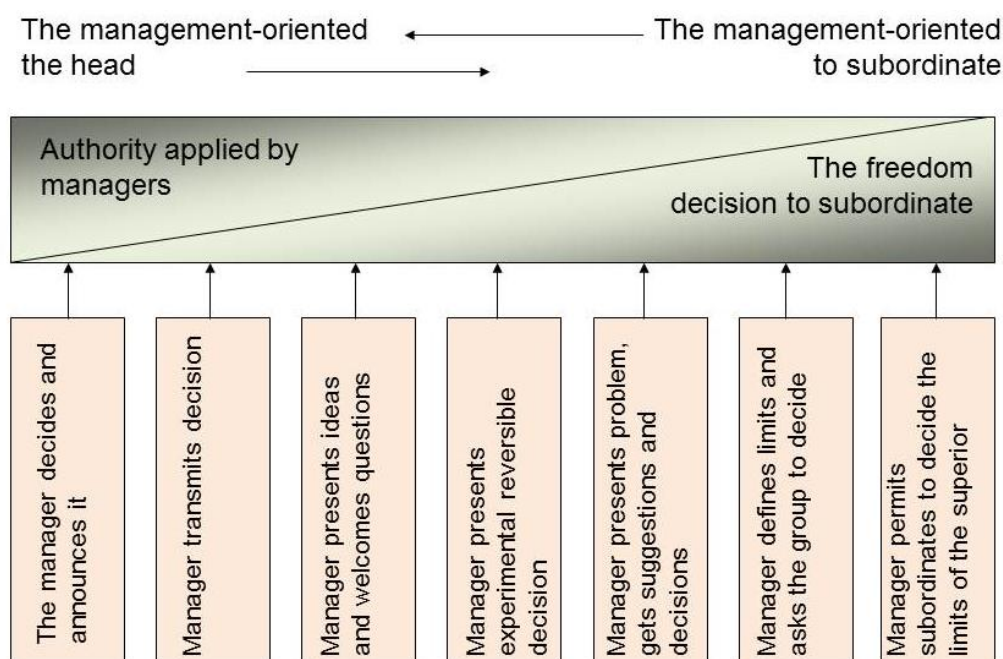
The management-oriented the head

The management-oriented to subordinate

Authority applied by managers

The freedom decision to subordinate

The manager decides and announces it

Manager transmits decision

Manager presents ideas and welcomes questions

Manager presents experimental reversible decision

Manager presents problem, gets suggestions and decisions

Manager defines limits and asks the group to decide

Manager permits subordinates to decide the limits of the superior